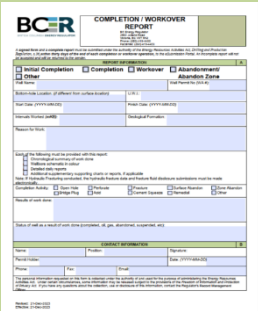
BCER

COMPLETION / WORKOVER REPORT

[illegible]

REPORT INFORMATION

☐ Initial Completion ☐ Completion ☐ Workover ☐ Abandonment/ Abandon Zone
☐ Other

Well Name | Well Permit No. (WA #)

Bottom-hole Location (if different from surface location) | U.W.I.

Start Date (YYYY-MM-DD) | Finish Date (YYYY-MM-DD)

Intervals Worked (mKB) | Geological Formation

Reason for Work

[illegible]

Results of work done

Status of well as a result of work done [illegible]

CONTACT INFORMATION

Name | Position | Signature

Permit Holder | | Date (YYYY-MM-DD)

Phone | Fax | Email

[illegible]

Revision: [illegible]
Effective: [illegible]